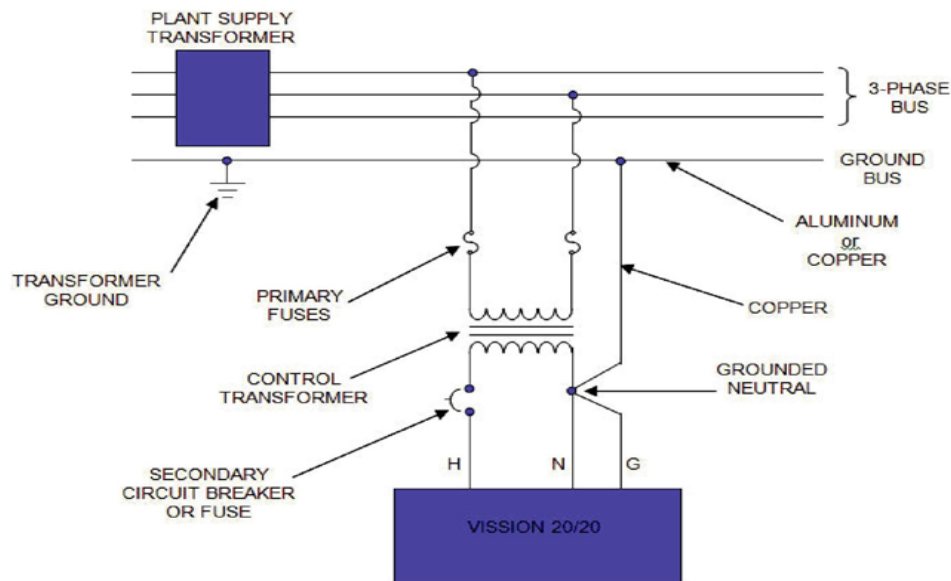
PLANT SUPPLY TRANSFORMER

3-PHASE BUS

GROUND BUS

ALUMINUM or COPPER

TRANSFORMER GROUND

PRIMARY FUSES

COPPER

CONTROL TRANSFORMER

GROUNDED NEUTRAL

SECONDARY CIRCUIT BREAKER OR FUSE

H

N

G

VISSION 20/20